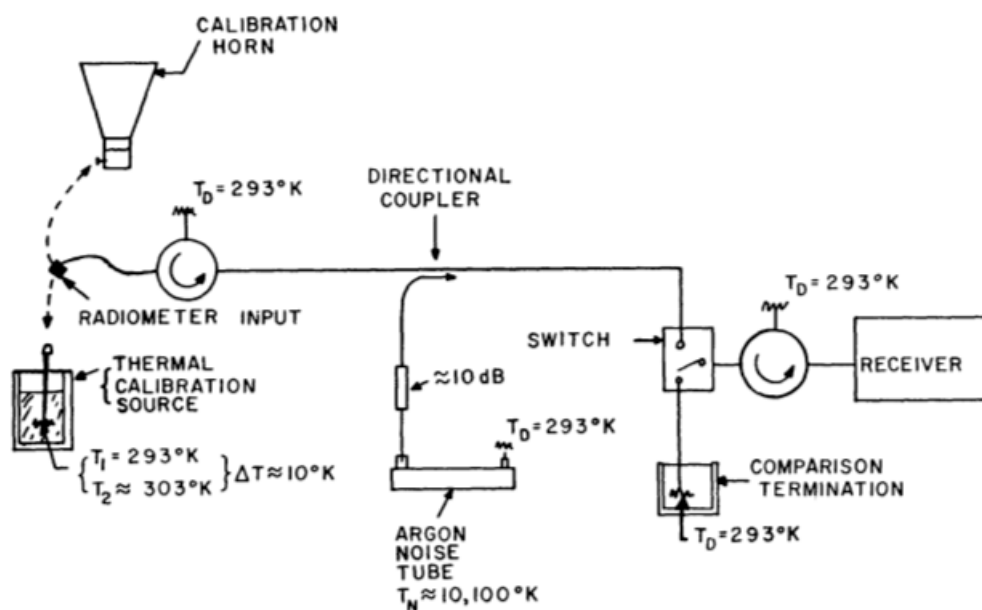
CALIBRATION HORN

$T_D = 293°K$

DIRECTIONAL COUPLER

RADIOMETER INPUT

$T_D = 293°K$

SWITCH

RECEIVER

THERMAL CALIBRATION SOURCE

$\approx 10 dB$

$T_D = 293°K$

$T_1 = 293°K$
$T_2 \approx 303°K$ $\Delta T \approx 10°K$

COMPARISON TERMINATION

$T_D = 293°K$

ARGON NOISE TUBE
$T_N \approx 10,100°K$